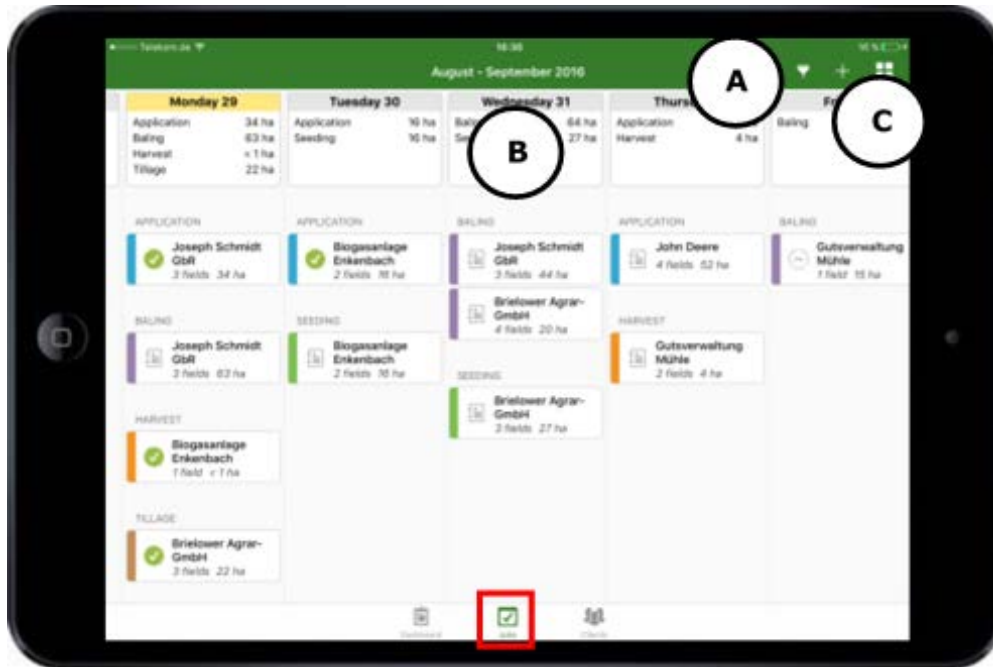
Telekom.de 16:36 96%

August - September 2016

A

C

B

| Monday 29 | | Tuesday 30 | | Wednesday 31 | | Thurs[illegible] | | Fr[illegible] | |
|---|---|---|---|---|---|---|---|---|---|
| Application | 34 ha | Application | 16 ha | Bal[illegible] | 64 ha | Application | 4 ha | Baling | |
| Baling | 63 ha | Seeding | 16 ha | Se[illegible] | 27 ha | Harvest | 4 ha | | |
| Harvest | < 1 ha | | | | | | | | |
| Tillage | 22 ha | | | | | | | | |

APPLICATION
Joseph Schmidt GbR
3 fields 34 ha

BALING
Joseph Schmidt GbR
3 fields 63 ha

HARVEST
Biogasanlage Enkenbach
1 field < 1 ha

TILLAGE
Brielower Agrar-GmbH
3 fields 22 ha

APPLICATION
Biogasanlage Enkenbach
2 fields 16 ha

SEEDING
Biogasanlage Enkenbach
2 fields 16 ha

BALING
Joseph Schmidt GbR
3 fields 44 ha

Brielower Agrar-GmbH
4 fields 20 ha

SEEDING
Brielower Agrar-GmbH
3 fields 27 ha

APPLICATION
John Deere
4 fields 52 ha

HARVEST
Gutsverwaltung Mühle
2 fields 4 ha

BALING
Gutsverwaltung Mühle
1 field 15 ha

Dashboard Jobs Clients